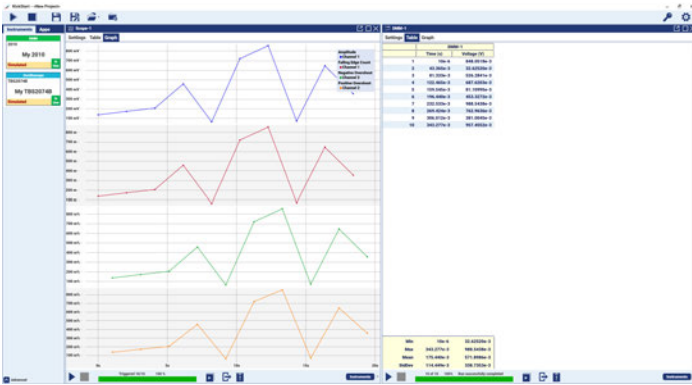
KickStart - (New Project)

Instruments | Apps

My 2010
Simulated

My TBS2074B
Simulated

Scope 1
Settings | Table | Graph

Amplitude
Channel 1
Falling Edge Count
Channel 1
Negative Overshoot
Channel 3
Positive Overshoot
Channel 2

0s | 5s | 10s | 15s | 20s

Triggered

Instruments

Table 1
Settings | Table | Graph

Table 1

| | Time (s) | Voltage (V) |
|---|---|---|
| 1 | 19e-6 | 648.0519e-3 |
| 2 | 43.369e-3 | 32.62529e-3 |
| 3 | 81.539e-3 | 529.2841e-3 |
| 4 | 132.057e-3 | 687.0203e-3 |
| 5 | 139.949e-3 | 81.10995e-3 |
| 6 | 176.449e-3 | 653.0272e-3 |
| 7 | 232.029e-3 | 169.5436e-3 |
| 8 | 249.424e-3 | 762.9936e-3 |
| 9 | 305.012e-3 | 281.0043e-3 |
| 10 | 343.277e-3 | 967.4602e-3 |

| | | |
|---|---|---|
| Min | 19e-6 | 32.62529e-3 |
| Max | 343.277e-3 | 968.5459e-3 |
| Mean | 175.469e-3 | 571.8994e-3 |
| StdDev | 114.449e-3 | 338.7353e-3 |

Instruments